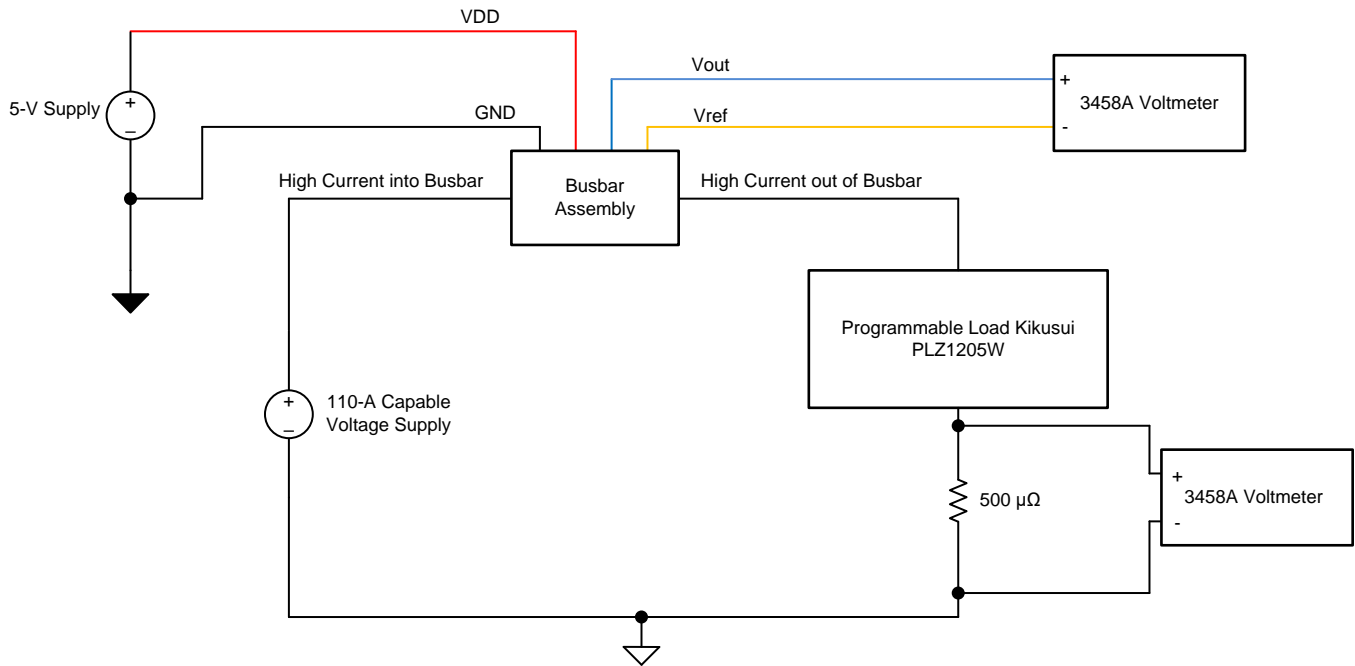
VDD

5-V Supply
+
–

GND

Vout

Vref

+
3458A Voltmeter
-

High Current into Busbar

Busbar Assembly

High Current out of Busbar

Programmable Load Kikusui PLZ1205W

+
–
110-A Capable Voltage Supply

500 μΩ

+
3458A Voltmeter
-